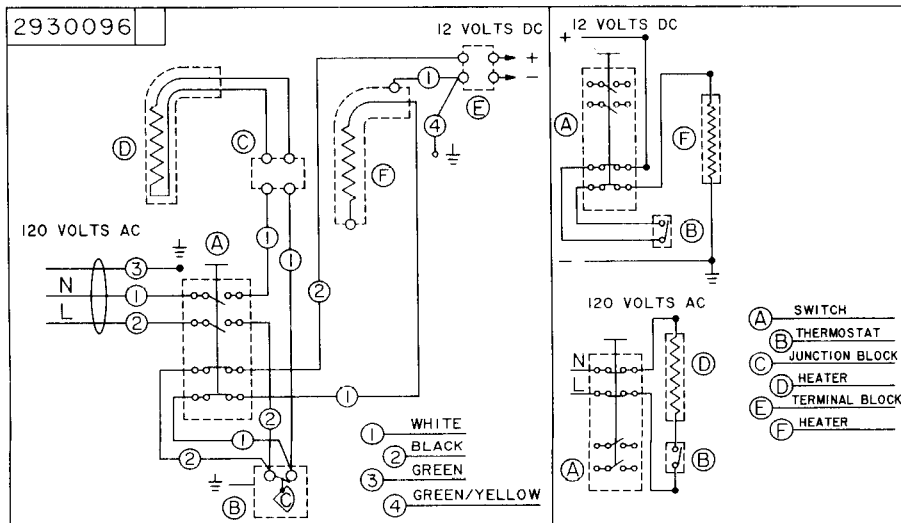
2930096

12 VOLTS DC
+
−
1
E
4
D
C
F
120 VOLTS AC
A
3
N
1
L
2
1
1
2
2
1
1
2
B
C

1 WHITE
2 BLACK
3 GREEN
4 GREEN/YELLOW

12 VOLTS DC
+
A
F
B
−

120 VOLTS AC
N
L
D
A
B

A SWITCH
B THERMOSTAT
C JUNCTION BLOCK
D HEATER
E TERMINAL BLOCK
F HEATER